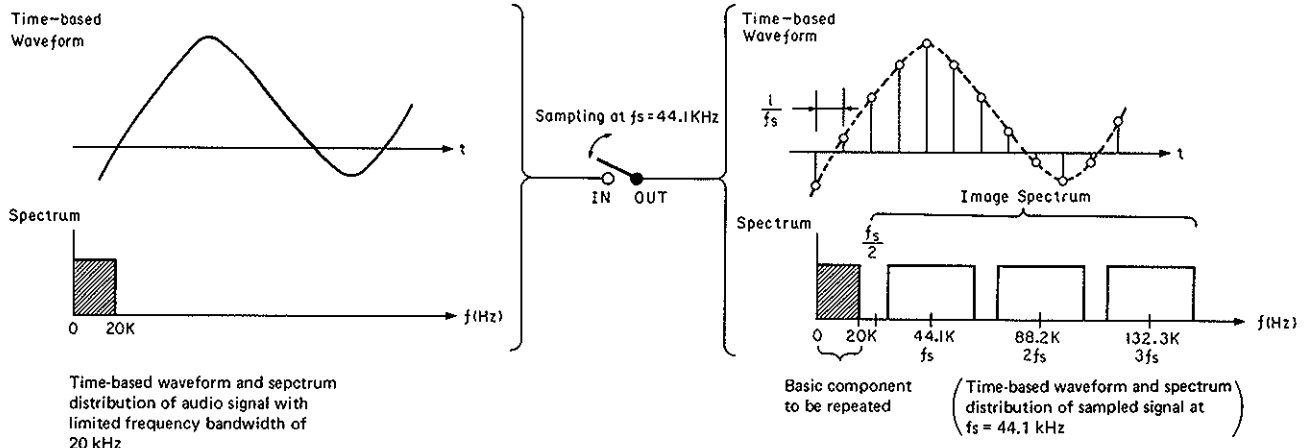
Time-based Waveform

t

Spectrum

0 20K

f(Hz)

Time-based waveform and sepctrum distribution of audio signal with limited frequency bandwidth of 20 kHz

Sampling at $fs = 44.1KHz$

IN OUT

Time-based Waveform

$\frac{1}{fs}$

t

Image Spectrum

Spectrum

$\frac{fs}{2}$

0 20K 44.1K fs 88.2K 2fs 132.3K 3fs

f(Hz)

Basic component to be repeated

(Time-based waveform and spectrum distribution of sampled signal at fs = 44.1 kHz)